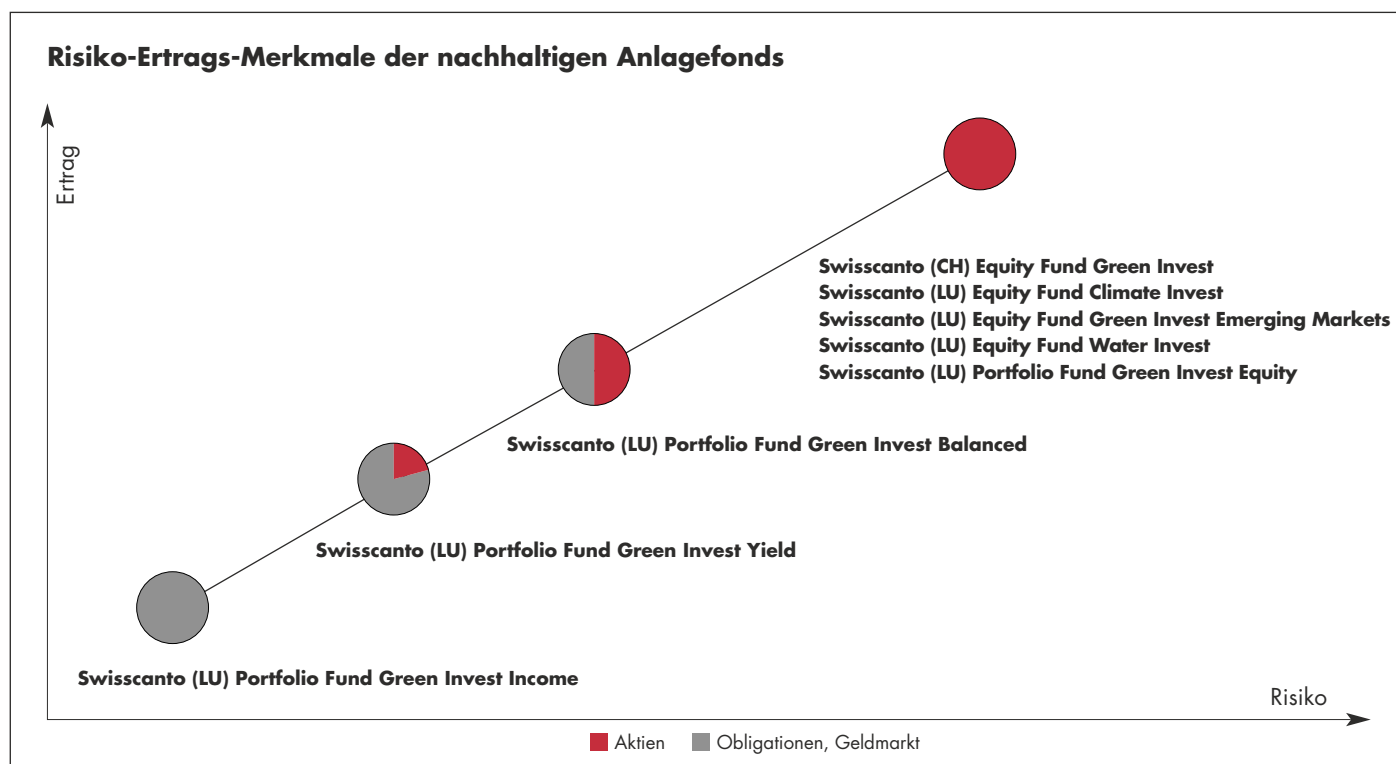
Risiko-Ertrags-Merkmale der nachhaltigen Anlagefonds

Ertrag

Swisscanto (CH) Equity Fund Green Invest
Swisscanto (LU) Equity Fund Climate Invest
Swisscanto (LU) Equity Fund Green Invest Emerging Markets
Swisscanto (LU) Equity Fund Water Invest
Swisscanto (LU) Portfolio Fund Green Invest Equity

Swisscanto (LU) Portfolio Fund Green Invest Balanced

Swisscanto (LU) Portfolio Fund Green Invest Yield

Swisscanto (LU) Portfolio Fund Green Invest Income

Risiko

Aktien Obligationen, Geldmarkt